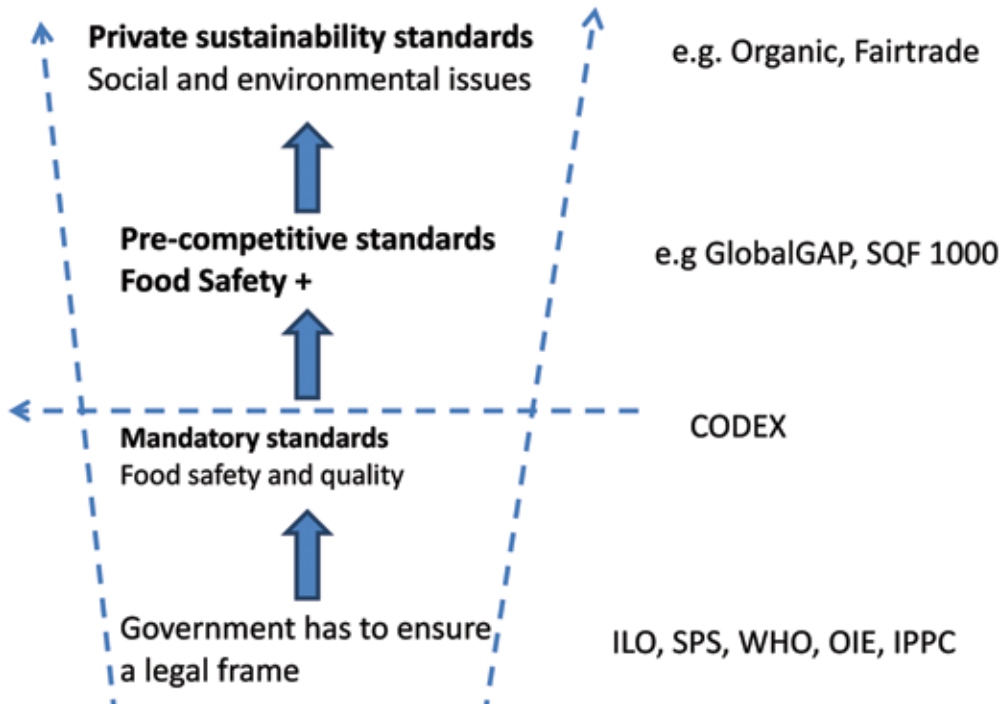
**Private sustainability standards**
Social and environmental issues

e.g. Organic, Fairtrade

**Pre-competitive standards**
**Food Safety +**

e.g GlobalGAP, SQF 1000

CODEX

**Mandatory standards**
Food safety and quality

Government has to ensure a legal frame

ILO, SPS, WHO, OIE, IPPC